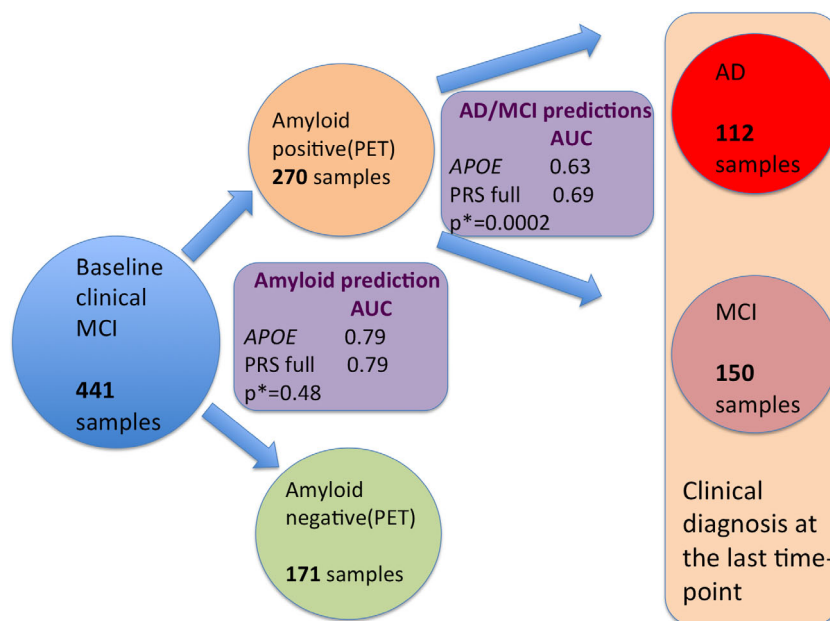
Baseline clinical MCI

**441** samples

Amyloid positive(PET) **270** samples

Amyloid negative(PET)

**171** samples

**Amyloid prediction**
**AUC**
*APOE* 0.79
PRS full 0.79
p*=0.48

**AD/MCI predictions**
**AUC**
*APOE* 0.63
PRS full 0.69
p*=0.0002

AD

**112** samples

MCI

**150** samples

Clinical diagnosis at the last time-point